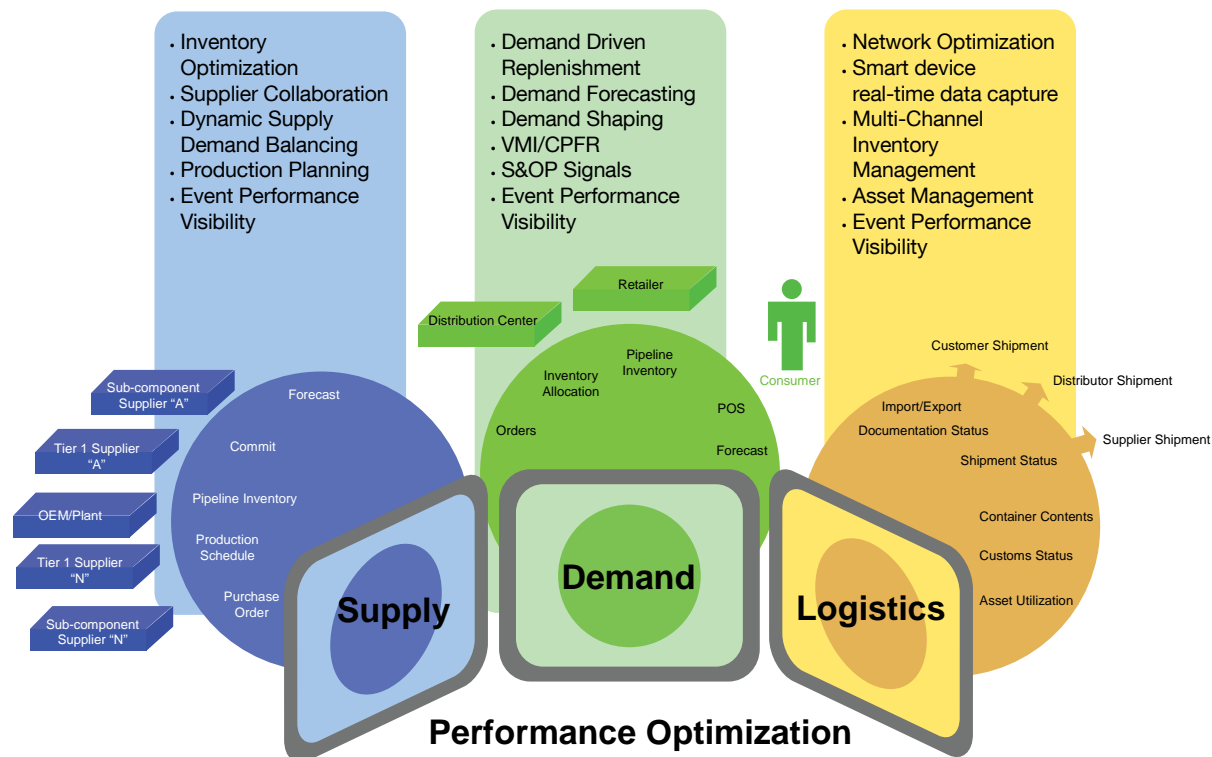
• Inventory Optimization
• Supplier Collaboration
• Dynamic Supply Demand Balancing
• Production Planning
• Event Performance Visibility

• Demand Driven Replenishment
• Demand Forecasting
• Demand Shaping
• VMI/CPFR
• S&OP Signals
• Event Performance Visibility

• Network Optimization
• Smart device real-time data capture
• Multi-Channel Inventory Management
• Asset Management
• Event Performance Visibility

Sub-component Supplier "A"
Tier 1 Supplier "A"
OEM/Plant
Tier 1 Supplier "N"
Sub-component Supplier "N"

Forecast
Commit
Pipeline Inventory
Production Schedule
Purchase Order

Retailer
Distribution Center
Inventory Allocation
Pipeline Inventory
Orders
POS
Forecast

Consumer
Customer Shipment
Distributor Shipment
Supplier Shipment
Import/Export
Documentation Status
Shipment Status
Container Contents
Customs Status
Asset Utilization

Supply
Demand
Logistics

Performance Optimization